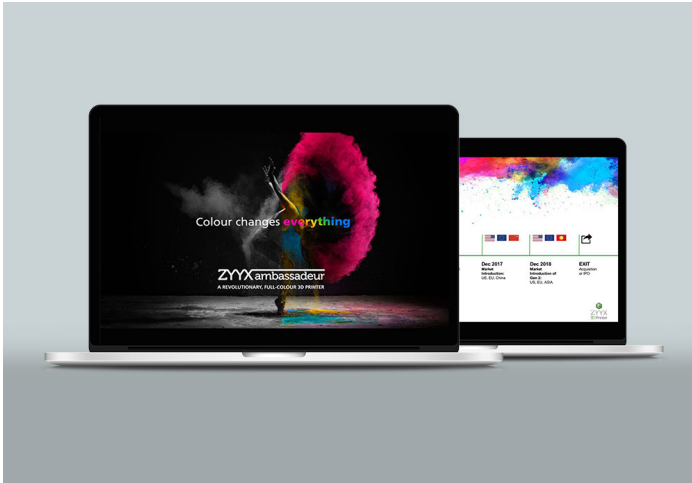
Colour changes everything

ZYYX ambassadeur
A REVOLUTIONARY, FULL-COLOUR 3D PRINTER

Dec 2017
Market Introduction: US, EU, China

Dec 2018
Market Introduction of Gen 2: US, EU, ASIA

EXIT
Acquisition or IPO

ZYYX
3D Printer